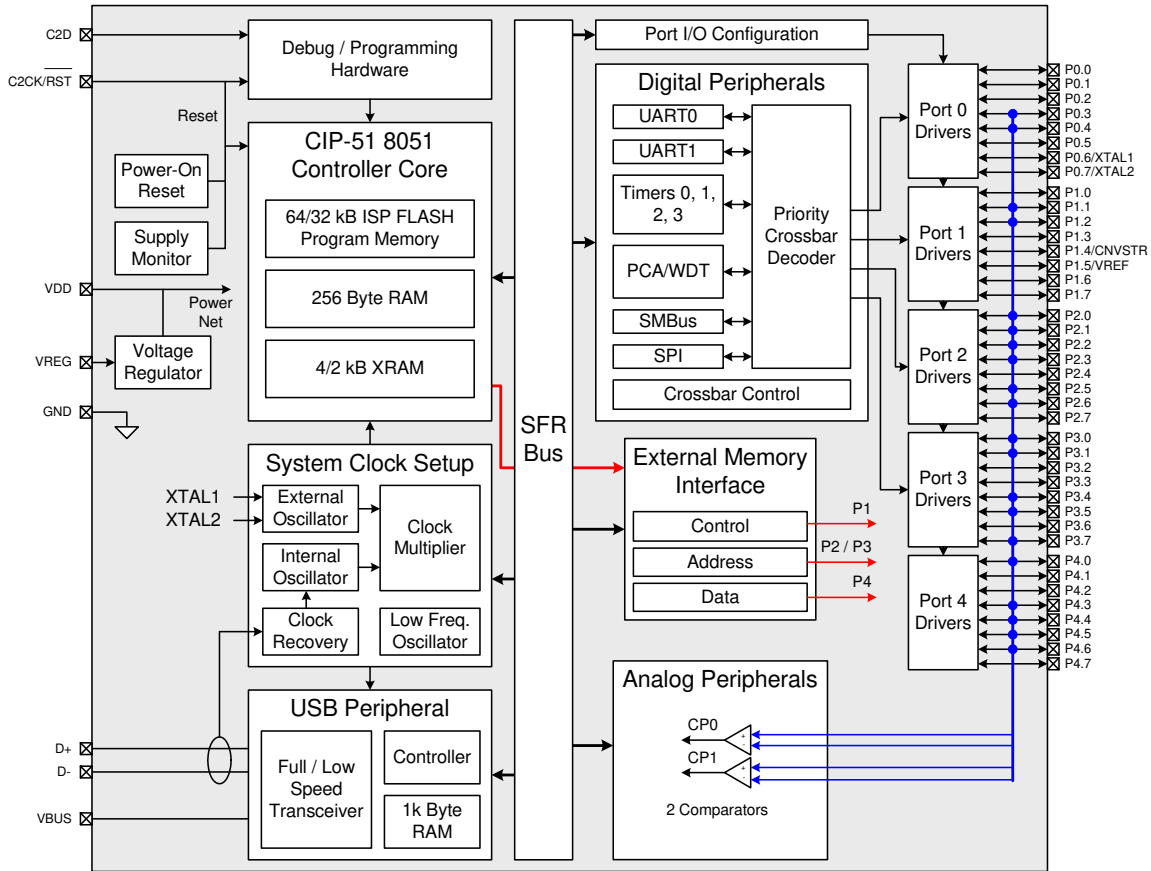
C2D
$\overline{\text{C2CK/RST}}$
Reset
Power-On Reset
Supply Monitor
VDD
Power Net
VREG
Voltage Regulator
GND

Debug / Programming Hardware

CIP-51 8051 Controller Core
64/32 kB ISP FLASH Program Memory
256 Byte RAM
4/2 kB XRAM

System Clock Setup
XTAL1
XTAL2
External Oscillator
Internal Oscillator
Clock Multiplier
Clock Recovery
Low Freq. Oscillator

USB Peripheral
Full / Low Speed Transceiver
Controller
1k Byte RAM
D+
D-
VBUS

SFR Bus

Port I/O Configuration

Digital Peripherals
UART0
UART1
Timers 0, 1, 2, 3
PCA/WDT
SMBus
SPI
Priority Crossbar Decoder
Crossbar Control

External Memory Interface
Control
Address
Data
P1
P2 / P3
P4

Analog Peripherals
CP0
CP1
2 Comparators

Port 0 Drivers
Port 1 Drivers
Port 2 Drivers
Port 3 Drivers
Port 4 Drivers

P0.0
P0.1
P0.2
P0.3
P0.4
P0.5
P0.6/XTAL1
P0.7/XTAL2
P1.0
P1.1
P1.2
P1.3
P1.4/CNVSTR
P1.5/VREF
P1.6
P1.7
P2.0
P2.1
P2.2
P2.3
P2.4
P2.5
P2.6
P2.7
P3.0
P3.1
P3.2
P3.3
P3.4
P3.5
P3.6
P3.7
P4.0
P4.1
P4.2
P4.3
P4.4
P4.5
P4.6
P4.7